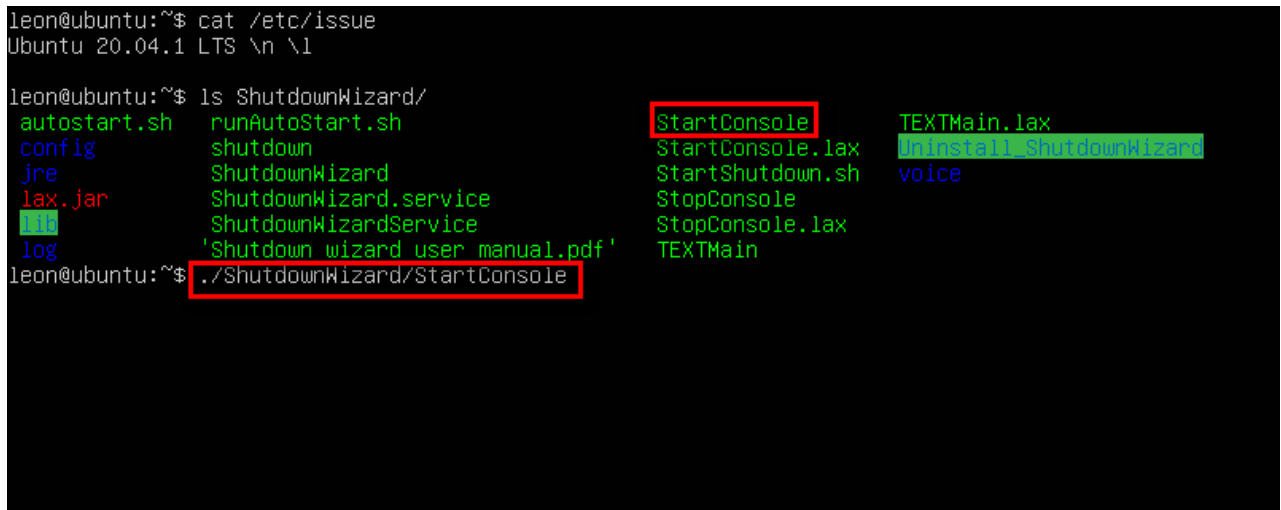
leon@ubuntu:~$ cat /etc/issue
Ubuntu 20.04.1 LTS \n \l

leon@ubuntu:~$ ls ShutdownWizard/
autostart.sh   runAutoStart.sh   StartConsole   TEXTMain.lax
config   shutdown   StartConsole.lax   Uninstall_ShutdownWizard
jre   ShutdownWizard   StartShutdown.sh   voice
lax.jar   ShutdownWizard.service   StopConsole
lib   ShutdownWizardService   StopConsole.lax
log   'Shutdown wizard user manual.pdf'   TEXTMain
leon@ubuntu:~$ ./ShutdownWizard/StartConsole